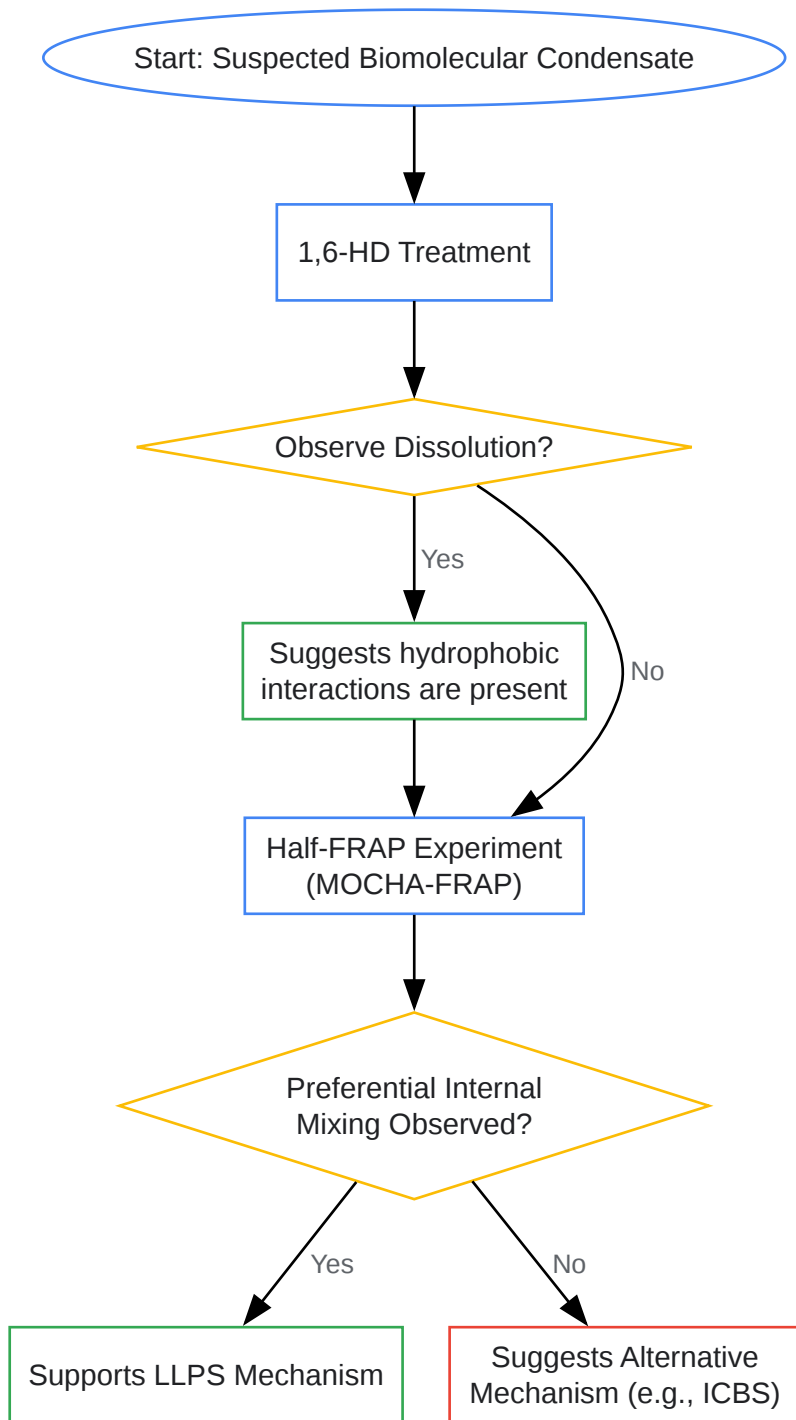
Start: Suspected Biomolecular Condensate

1,6-HD Treatment

Observe Dissolution?

Yes

No

Suggests hydrophobic interactions are present

Half-FRAP Experiment (MOCHA-FRAP)

Preferential Internal Mixing Observed?

Yes

No

Supports LLPS Mechanism

Suggests Alternative Mechanism (e.g., ICBS)